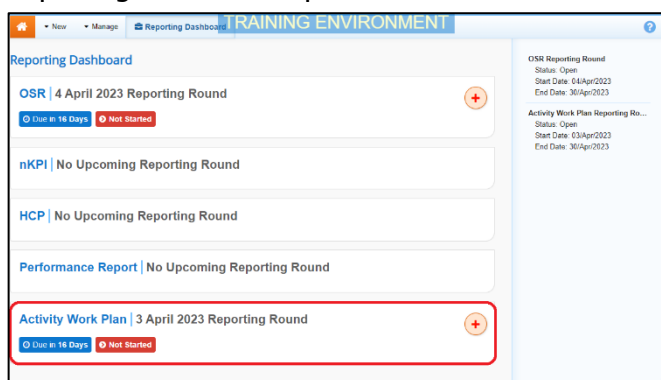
New Manage Reporting Dashboard TRAINING ENVIRONMENT

Reporting Dashboard

OSR | 4 April 2023 Reporting Round

Due in 16 Days Not Started

nKPI | No Upcoming Reporting Round

HCP | No Upcoming Reporting Round

Performance Report | No Upcoming Reporting Round

Activity Work Plan | 3 April 2023 Reporting Round

Due in 16 Days Not Started

OSR Reporting Round
Status: Open
Start Date: 04/Apr/2023
End Date: 30/Apr/2023

Activity Work Plan Reporting Ro...
Status: Open
Start Date: 03/Apr/2023
End Date: 30/Apr/2023